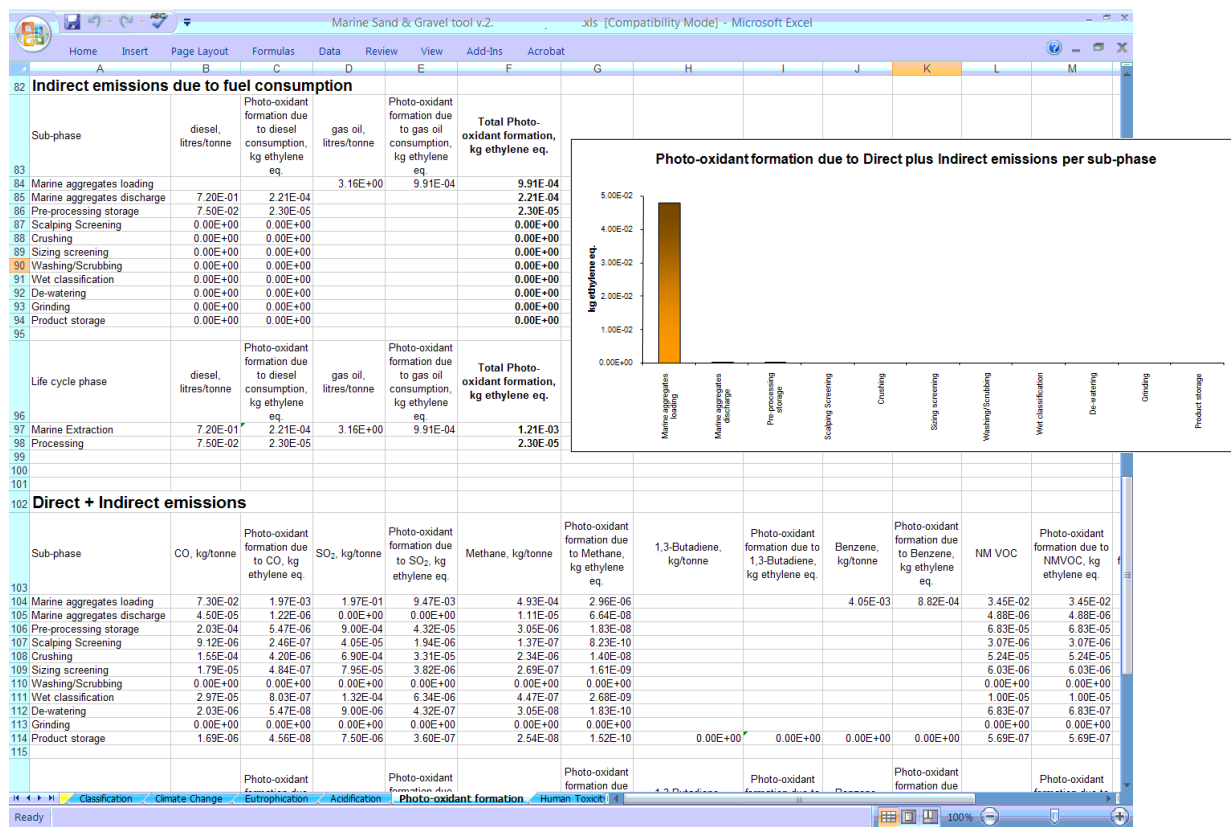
Marine Sand & Gravel tool v.2. .xls [Compatibility Mode] - Microsoft Excel

Home Insert Page Layout Formulas Data Review View Add-Ins Acrobat

A B C D E F G H I J K L M

82 Indirect emissions due to fuel consumption

| | Sub-phase | diesel, litres/tonne | Photo-oxidant formation due to diesel consumption, kg ethylene eq. | gas oil, litres/tonne | Photo-oxidant formation due to gas oil consumption, kg ethylene eq. | Total Photo-oxidant formation, kg ethylene eq. |
|---|---|---|---|---|---|---|
| 83 | | | | | | |
| 84 | Marine aggregates loading | | | 3.16E+00 | 9.91E-04 | 9.91E-04 |
| 85 | Marine aggregates discharge | 7.20E-01 | 2.21E-04 | | | 2.21E-04 |
| 86 | Pre-processing storage | 7.50E-02 | 2.30E-05 | | | 2.30E-05 |
| 87 | Scalping Screening | 0.00E+00 | 0.00E+00 | | | 0.00E+00 |
| 88 | Crushing | 0.00E+00 | 0.00E+00 | | | 0.00E+00 |
| 89 | Sizing screening | 0.00E+00 | 0.00E+00 | | | 0.00E+00 |
| 90 | Washing/Scrubbing | 0.00E+00 | 0.00E+00 | | | 0.00E+00 |
| 91 | Wet classification | 0.00E+00 | 0.00E+00 | | | 0.00E+00 |
| 92 | De-watering | 0.00E+00 | 0.00E+00 | | | 0.00E+00 |
| 93 | Grinding | 0.00E+00 | 0.00E+00 | | | 0.00E+00 |
| 94 | Product storage | 0.00E+00 | 0.00E+00 | | | 0.00E+00 |
| 95 | | | | | | |

| | Life cycle phase | diesel, litres/tonne | Photo-oxidant formation due to diesel consumption, kg ethylene eq. | gas oil, litres/tonne | Photo-oxidant formation due to gas oil consumption, kg ethylene eq. | Total Photo-oxidant formation, kg ethylene eq. |
|---|---|---|---|---|---|---|
| 96 | | | | | | |
| 97 | Marine Extraction | 7.20E-01 | 2.21E-04 | 3.16E+00 | 9.91E-04 | 1.21E-03 |
| 98 | Processing | 7.50E-02 | 2.30E-05 | | | 2.30E-05 |

99
100
101

Photo-oxidant formation due to Direct plus Indirect emissions per sub-phase
kg ethylene eq.
5.00E-02
4.00E-02
3.00E-02
2.00E-02
1.00E-02
0.00E+00
Marine aggregates loading
Marine aggregates discharge
Pre-processing storage
Scalping Screening
Crushing
Sizing screening
Washing/Scrubbing
Wet classification
De-watering
Grinding
Product storage

102 Direct + Indirect emissions

| | Sub-phase | CO, kg/tonne | Photo-oxidant formation due to CO, kg ethylene eq. | $SO_2$, kg/tonne | Photo-oxidant formation due to $SO_2$, kg ethylene eq. | Methane, kg/tonne | Photo-oxidant formation due to Methane, kg ethylene eq. | 1,3-Butadiene, kg/tonne | Photo-oxidant formation due to 1,3-Butadiene, kg ethylene eq. | Benzene, kg/tonne | Photo-oxidant formation due to Benzene, kg ethylene eq. | NM VOC | Photo-oxidant formation due to NMVOC, kg ethylene eq. |
|---|---|---|---|---|---|---|---|---|---|---|---|---|---|
| 103 | | | | | | | | | | | | | |
| 104 | Marine aggregates loading | 7.30E-02 | 1.97E-03 | 1.97E-01 | 9.47E-03 | 4.93E-04 | 2.96E-06 | | | 4.05E-03 | 8.82E-04 | 3.45E-02 | 3.45E-02 |
| 105 | Marine aggregates discharge | 4.50E-05 | 1.22E-06 | 0.00E+00 | 0.00E+00 | 1.11E-05 | 6.64E-08 | | | | | 4.88E-06 | 4.88E-06 |
| 106 | Pre-processing storage | 2.03E-04 | 5.47E-06 | 9.00E-04 | 4.32E-05 | 3.05E-06 | 1.83E-08 | | | | | 6.83E-05 | 6.83E-05 |
| 107 | Scalping Screening | 9.12E-06 | 2.46E-07 | 4.05E-05 | 1.94E-06 | 1.37E-07 | 8.23E-10 | | | | | 3.07E-06 | 3.07E-06 |
| 108 | Crushing | 1.55E-04 | 4.20E-06 | 6.90E-04 | 3.31E-05 | 2.34E-06 | 1.40E-08 | | | | | 5.24E-05 | 5.24E-05 |
| 109 | Sizing screening | 1.79E-05 | 4.84E-07 | 7.95E-05 | 3.82E-06 | 2.69E-07 | 1.61E-09 | | | | | 6.03E-06 | 6.03E-06 |
| 110 | Washing/Scrubbing | 0.00E+00 | 0.00E+00 | 0.00E+00 | 0.00E+00 | 0.00E+00 | 0.00E+00 | | | | | 0.00E+00 | 0.00E+00 |
| 111 | Wet classification | 2.97E-05 | 8.03E-07 | 1.32E-04 | 6.34E-06 | 4.47E-07 | 2.68E-09 | | | | | 1.00E-05 | 1.00E-05 |
| 112 | De-watering | 2.03E-06 | 5.47E-08 | 9.00E-06 | 4.32E-07 | 3.05E-08 | 1.83E-10 | | | | | 6.83E-07 | 6.83E-07 |
| 113 | Grinding | 0.00E+00 | 0.00E+00 | 0.00E+00 | 0.00E+00 | 0.00E+00 | 0.00E+00 | | | | | 0.00E+00 | 0.00E+00 |
| 114 | Product storage | 1.69E-06 | 4.56E-08 | 7.50E-06 | 3.60E-07 | 2.54E-08 | 1.52E-10 | 0.00E+00 | 0.00E+00 | 0.00E+00 | 0.00E+00 | 5.69E-07 | 5.69E-07 |
| 115 | | | | | | | | | | | | | |

Photo-oxidant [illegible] Photo-oxidant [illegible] Photo-oxidant formation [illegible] 1,3-Butadiene Photo-oxidant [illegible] Benzene Photo-oxidant formation due Photo-oxidant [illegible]

Classification | Climate Change | Eutrophication | Acidification | Photo-oxidant formation | Human Toxicity

Ready 100%